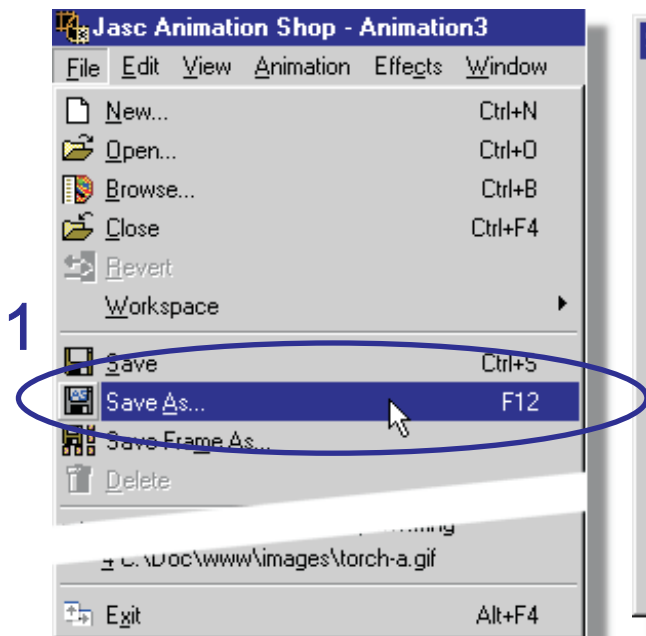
Jasc Animation Shop - Animation3

File Edit View Animation Effects Window

New... Ctrl+N
Open... Ctrl+O
Browse... Ctrl+B
Close Ctrl+F4
Revert
Workspace

1

Save Ctrl+S
Save As... F12
Save Frame As...
Delete

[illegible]

4 C:\Doc\www\images\torch-a.gif

Exit Alt+F4